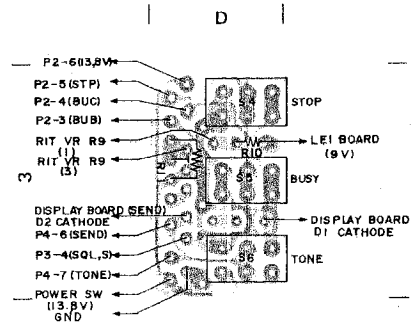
D

3

P2-6(13.8V)
P2-5(STP)
P2-4(BUC)
P2-3(BUB)
RIT VR R9 (1)
RIT VR R9 (3)
DISPLAY BOARD (SEND) D2 CATHODE
P4-6(SEND)
P3-4(SQL.S)
P4-7 (TONE)
POWER SW (13.8V)
GND

S4
STOP
R10
LEI BOARD (9V)
S5
BUSY
DISPLAY BOARD D1 CATHODE
S6
TONE
R8